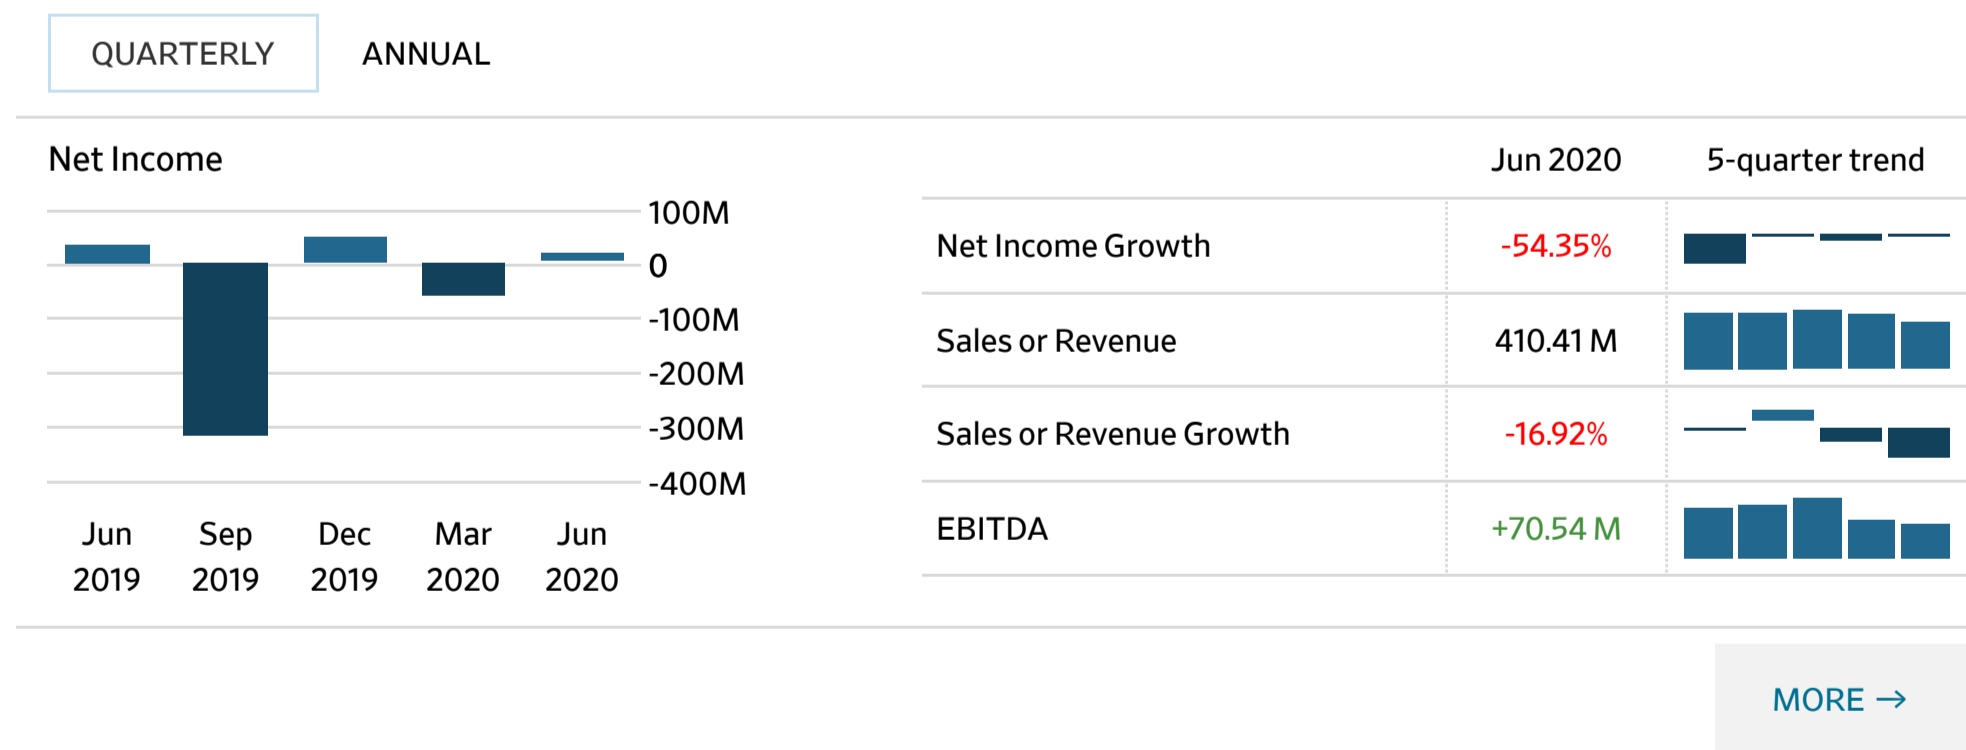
QUARTERLY ANNUAL

Net Income

100M
0
-100M
-200M
-300M
-400M

Jun 2019 Sep 2019 Dec 2019 Mar 2020 Jun 2020

| | Jun 2020 | 5-quarter trend |
|---|---|---|
| Net Income Growth | -54.35% | |
| Sales or Revenue | 410.41 M | |
| Sales or Revenue Growth | -16.92% | |
| EBITDA | +70.54 M | |

MORE →